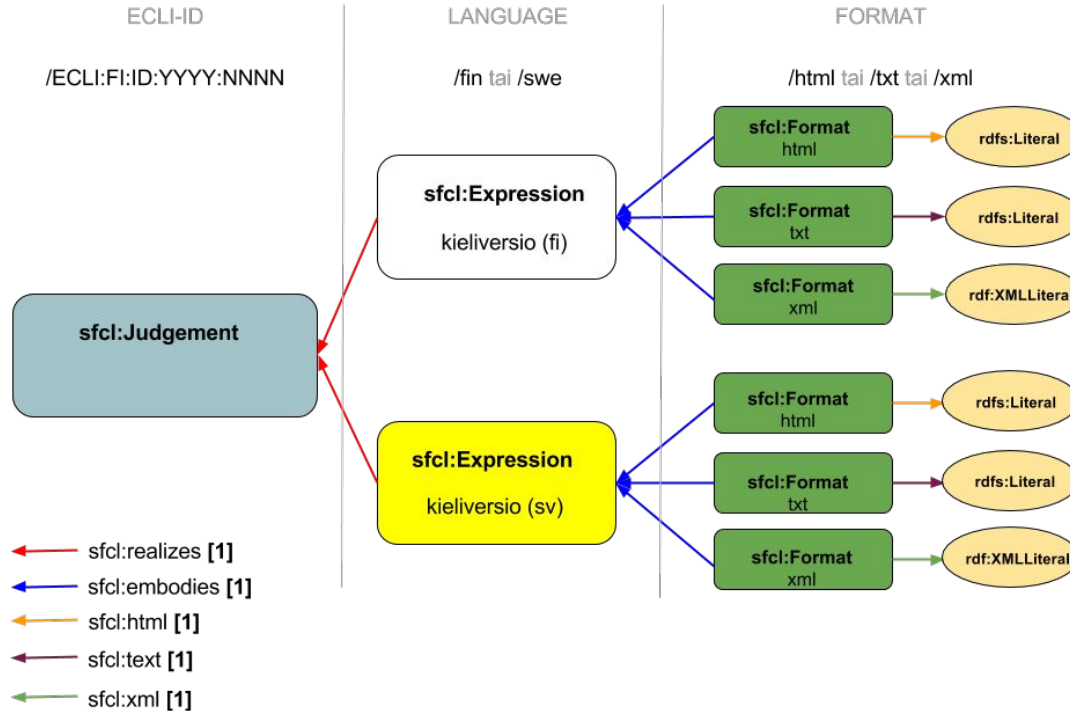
ECLI-ID

/ECLI:FI:ID:YYYY:NNNN

LANGUAGE

/fin tai /swe

FORMAT

/html tai /txt tai /xml

sfcl:Format
html

rdfs:Literal

sfcl:Expression
kieliversio (fi)

sfcl:Format
txt

rdfs:Literal

sfcl:Format
xml

rdf:XMLLitera

sfcl:Judgement

sfcl:Format
html

rdfs:Literal

sfcl:Expression
kieliversio (sv)

sfcl:Format
txt

rdfs:Literal

sfcl:Format
xml

rdf:XMLLiteral

sfcl:realizes **[1]**

sfcl:embodies **[1]**

sfcl:html **[1]**

sfcl:text **[1]**

sfcl:xml **[1]**